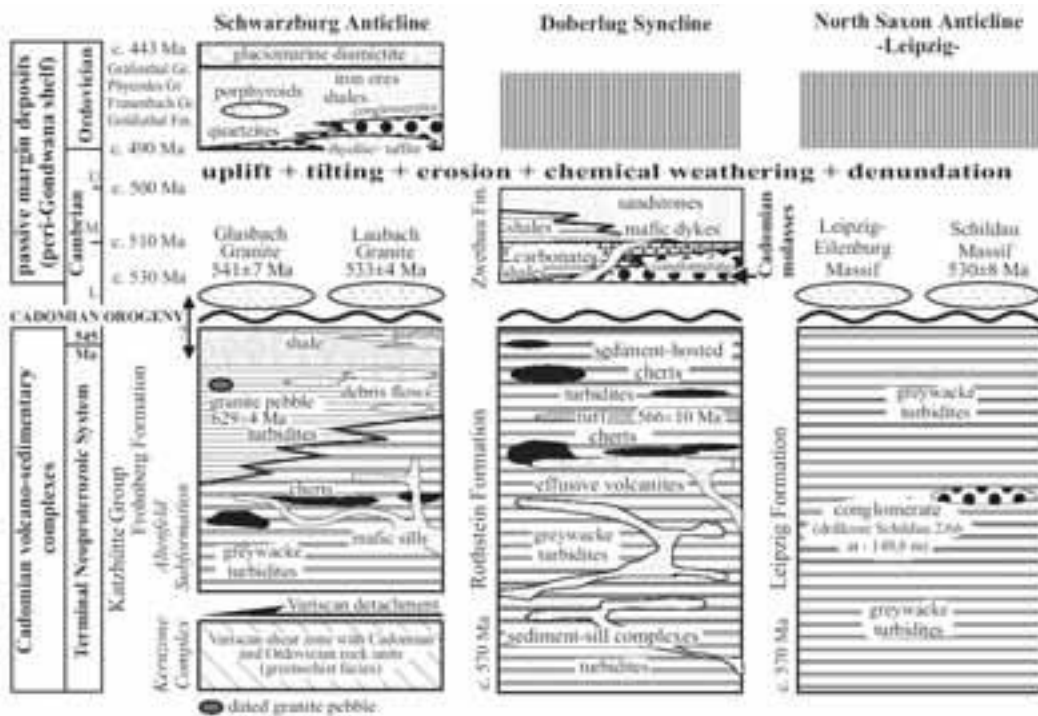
Schwarzburg Anticline

Doberlug Syncline

North Saxon Anticline -Leipzig-

passive margin deposits (peri-Gondwana shelf)

Ordovician

Cambrian

c. 443 Ma

Gräfenthal Gr.

Phycodes Gr.

Frauenbach Gr.

Goldisthal Fm.

c. 490 Ma

c. 500 Ma

c. 510 Ma

c. 530 Ma

U

M

L

glaciomarine diamictite

porphyroids

iron ores

shales

conglomerates

quartzites

rhyolite tuffite

uplift + tilting + erosion + chemical weathering + denundation

Glasbach Granite 541±7 Ma

Laubach Granite 533±4 Ma

Zwethau Fm.

sandstones

shales

mafic dykes

carbonates

shales

Cadomian molasses

Leipzig-Eilenburg Massif

Schildau Massif 530±8 Ma

CADOMIAN OROGENY

545 Ma

Cadomian volcano-sedimentary complexes

Terminal Neoproterozoic System

Katzhütte Group

Frohnberg Formation

Altenfeld Subformation

shale

granite pebble 629±4 Ma

debris flows

turbidites

cherts

mafic sills

greywacke turbidites

Variscan detachment

Kerazone Complex

Variscan shear zone with Cadomian and Ordovician rock units (greenschist facies)

dated granite pebble

Rothstein Formation

sediment-hosted cherts

turbidites

tuff 566±10 Ma

cherts

effusive volcanites

greywacke turbidites

sediment-sill complexes

turbidites

c. 570 Ma

Leipzig Formation

greywacke turbidites

conglomerate

(drillcore Schildau 2/66 at 149,8 m)

greywacke turbidites

c. 570 Ma